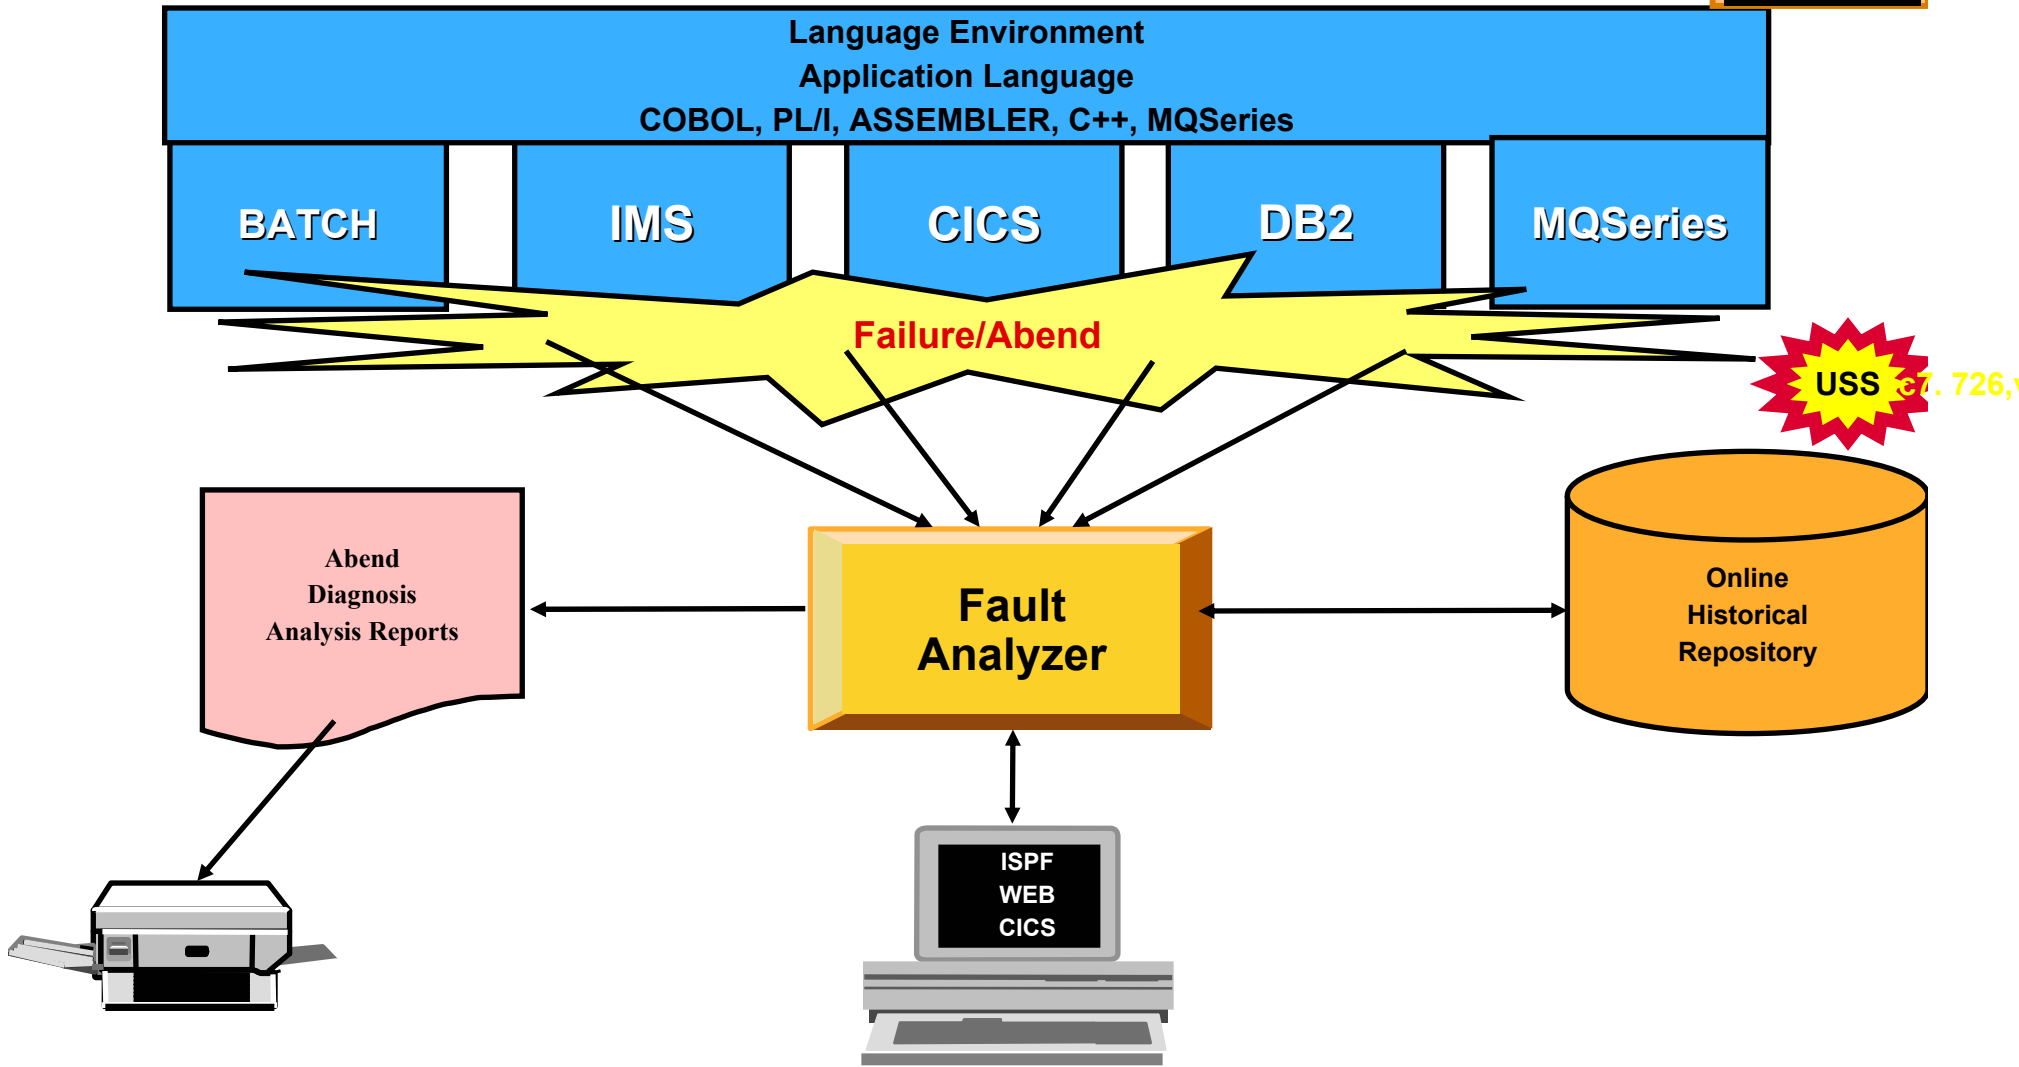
Language Environment
Application Language
COBOL, PL/I, ASSEMBLER, C++, MQSeries

BATCH

IMS

CICS

DB2

MQSeries

Failure/Abend

USS

Abend
Diagnosis
Analysis Reports

Fault
Analyzer

Online
Historical
Repository

ISPF
WEB
CICS